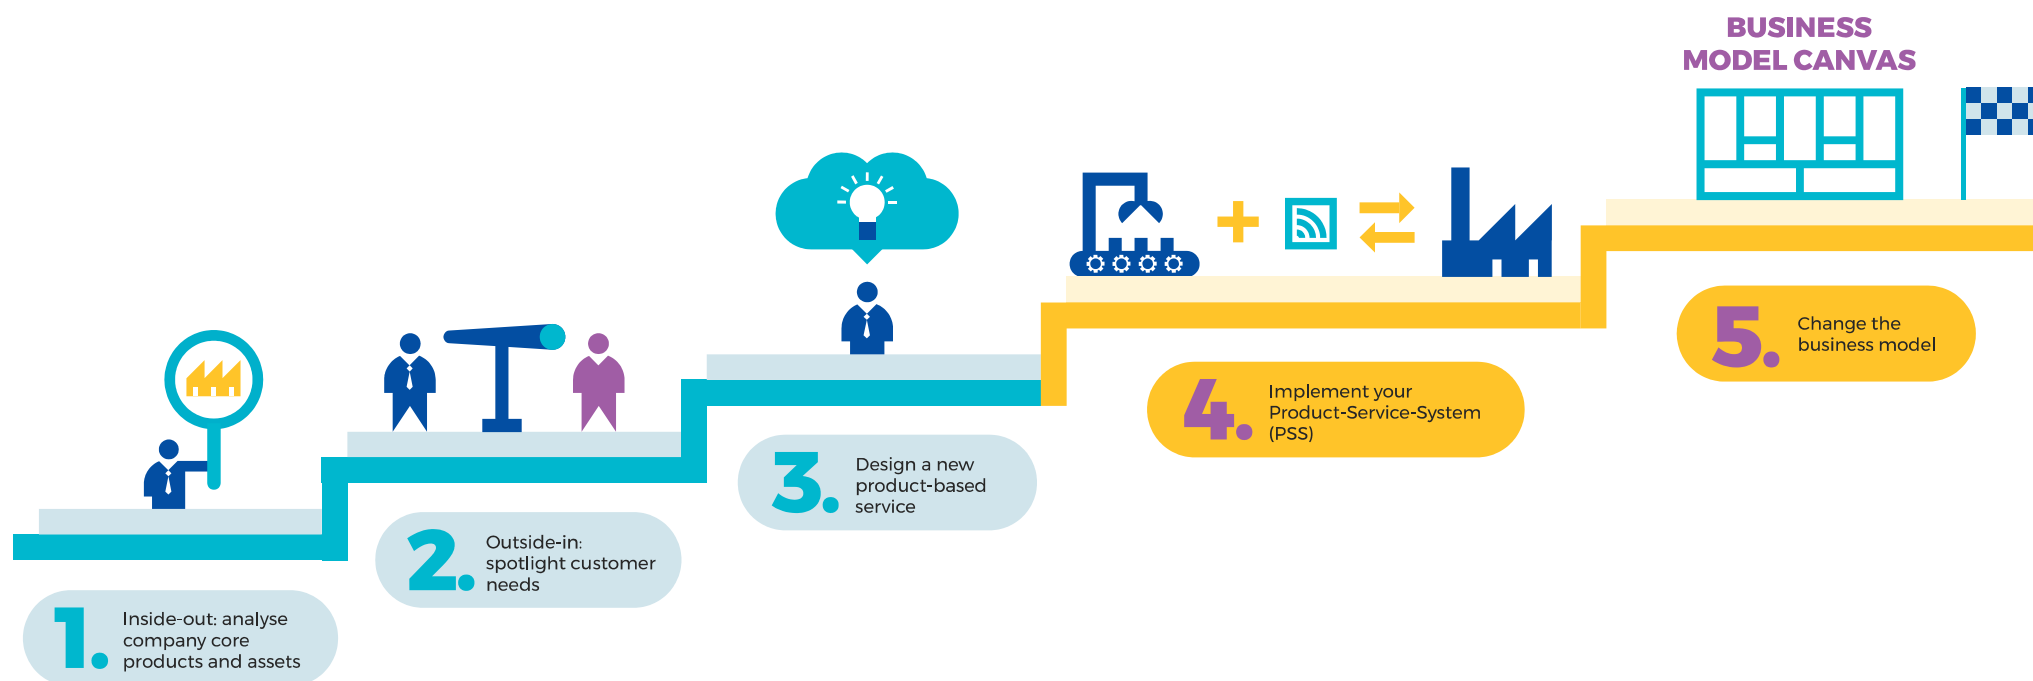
BUSINESS MODEL CANVAS

1. Inside-out: analyse company core products and assets

2. Outside-in: spotlight customer needs

3. Design a new product-based service

4. Implement your Product-Service-System (PSS)

5. Change the business model